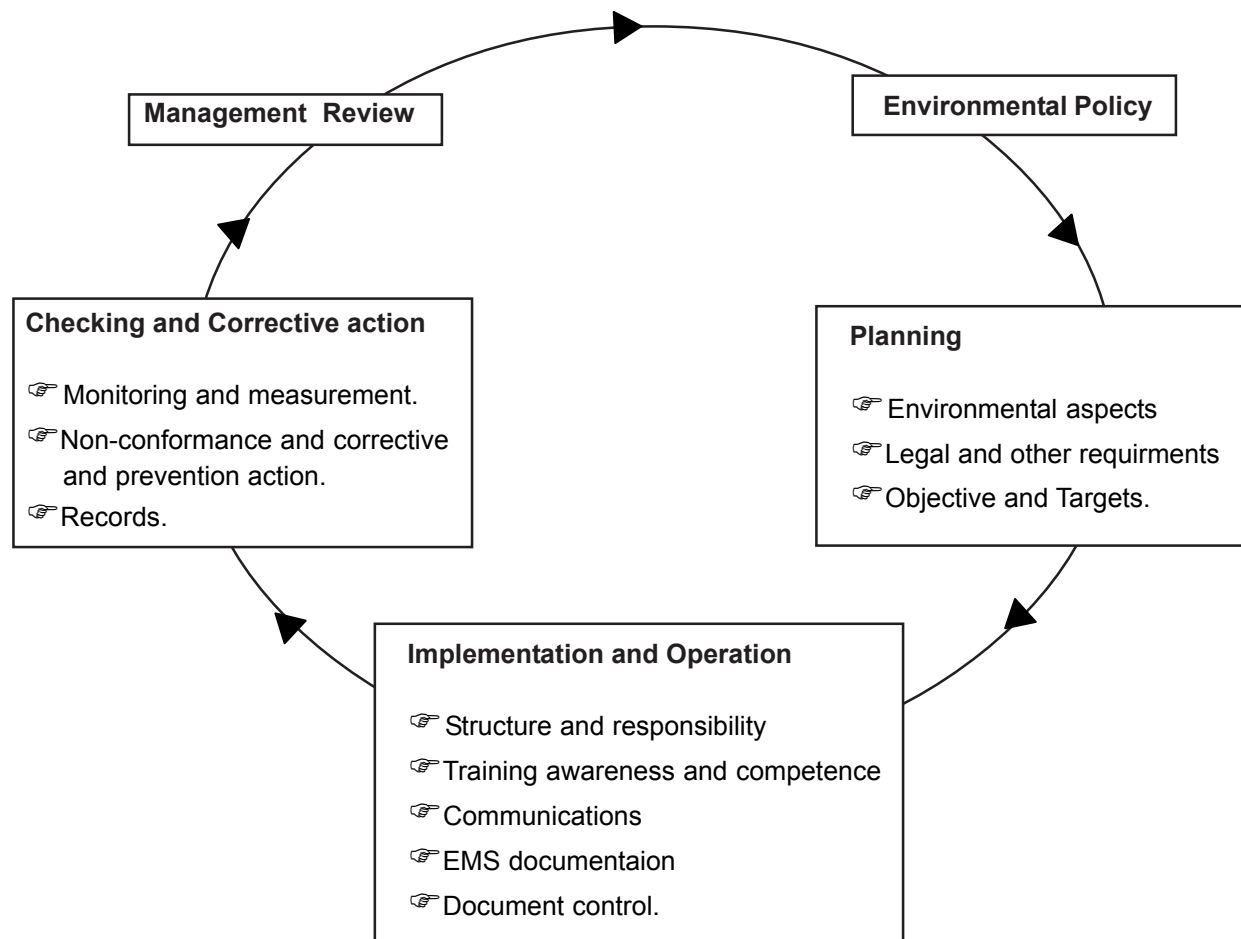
Management Review

Environmental Policy

Planning

☞ Environmental aspects
☞ Legal and other requirments
☞ Objective and Targets.

Implementation and Operation

☞ Structure and responsibility
☞ Training awareness and competence
☞ Communications
☞ EMS documentaion
☞ Document control.

Checking and Corrective action

☞ Monitoring and measurement.
☞ Non-conformance and corrective and prevention action.
☞ Records.